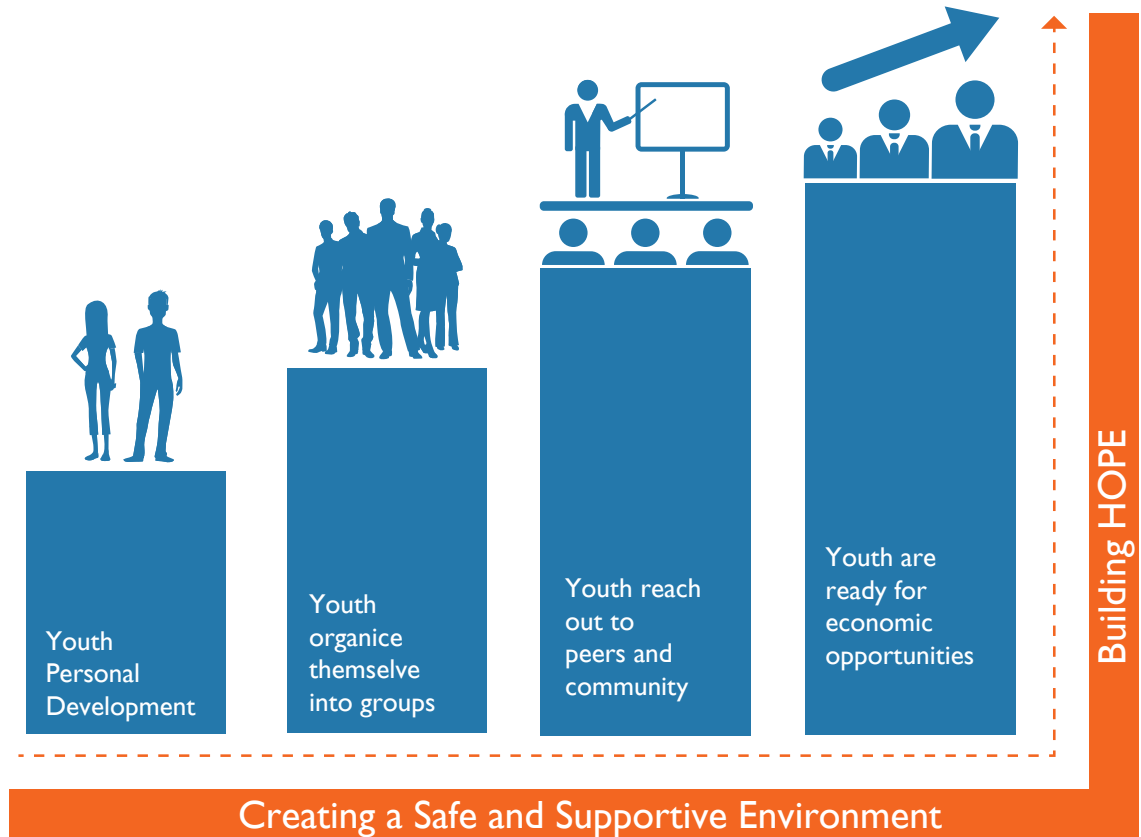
Youth Personal Development

Youth organice themselve into groups

Youth reach out to peers and community

Youth are ready for economic opportunities

Building HOPE

Creating a Safe and Supportive Environment